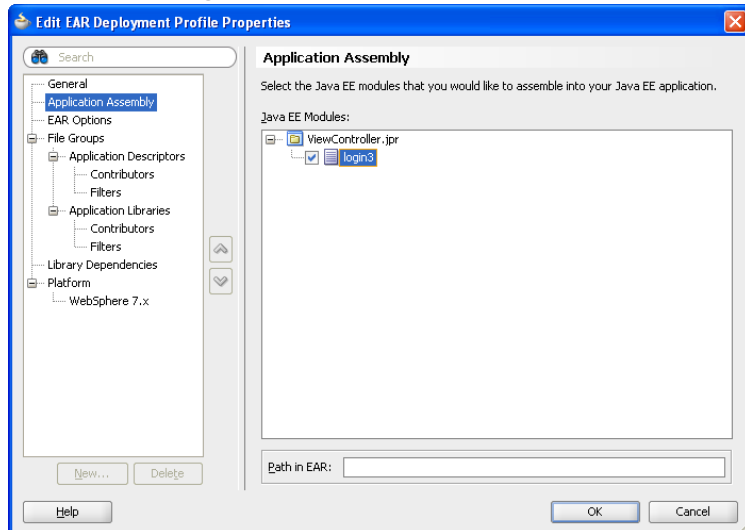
Edit EAR Deployment Profile Properties

Search

General
Application Assembly
EAR Options
File Groups
Application Descriptors
Contributors
Filters
Application Libraries
Contributors
Filters
Library Dependencies
Platform
WebSphere 7.x

New...
Delete

Application Assembly

Select the Java EE modules that you would like to assemble into your Java EE application.

Java EE Modules:

ViewController.jpr
login3

Path in EAR:

Help

OK

Cancel